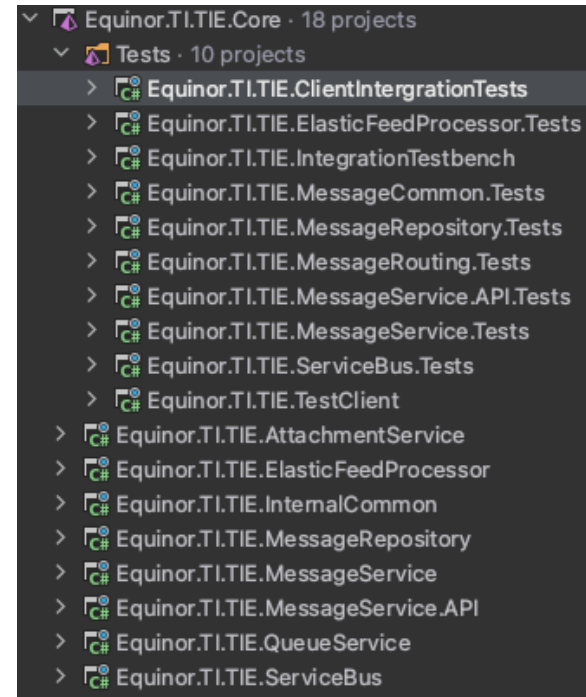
Equinor.TI.TIE.Core · 18 projects
Tests · 10 projects
Equinor.TI.TIE.ClientIntergrationTests
Equinor.TI.TIE.ElasticFeedProcessor.Tests
Equinor.TI.TIE.IntegrationTestbench
Equinor.TI.TIE.MessageCommon.Tests
Equinor.TI.TIE.MessageRepository.Tests
Equinor.TI.TIE.MessageRouting.Tests
Equinor.TI.TIE.MessageService.API.Tests
Equinor.TI.TIE.MessageService.Tests
Equinor.TI.TIE.ServiceBus.Tests
Equinor.TI.TIE.TestClient
Equinor.TI.TIE.AttachmentService
Equinor.TI.TIE.ElasticFeedProcessor
Equinor.TI.TIE.InternalCommon
Equinor.TI.TIE.MessageRepository
Equinor.TI.TIE.MessageService
Equinor.TI.TIE.MessageService.API
Equinor.TI.TIE.QueueService
Equinor.TI.TIE.ServiceBus